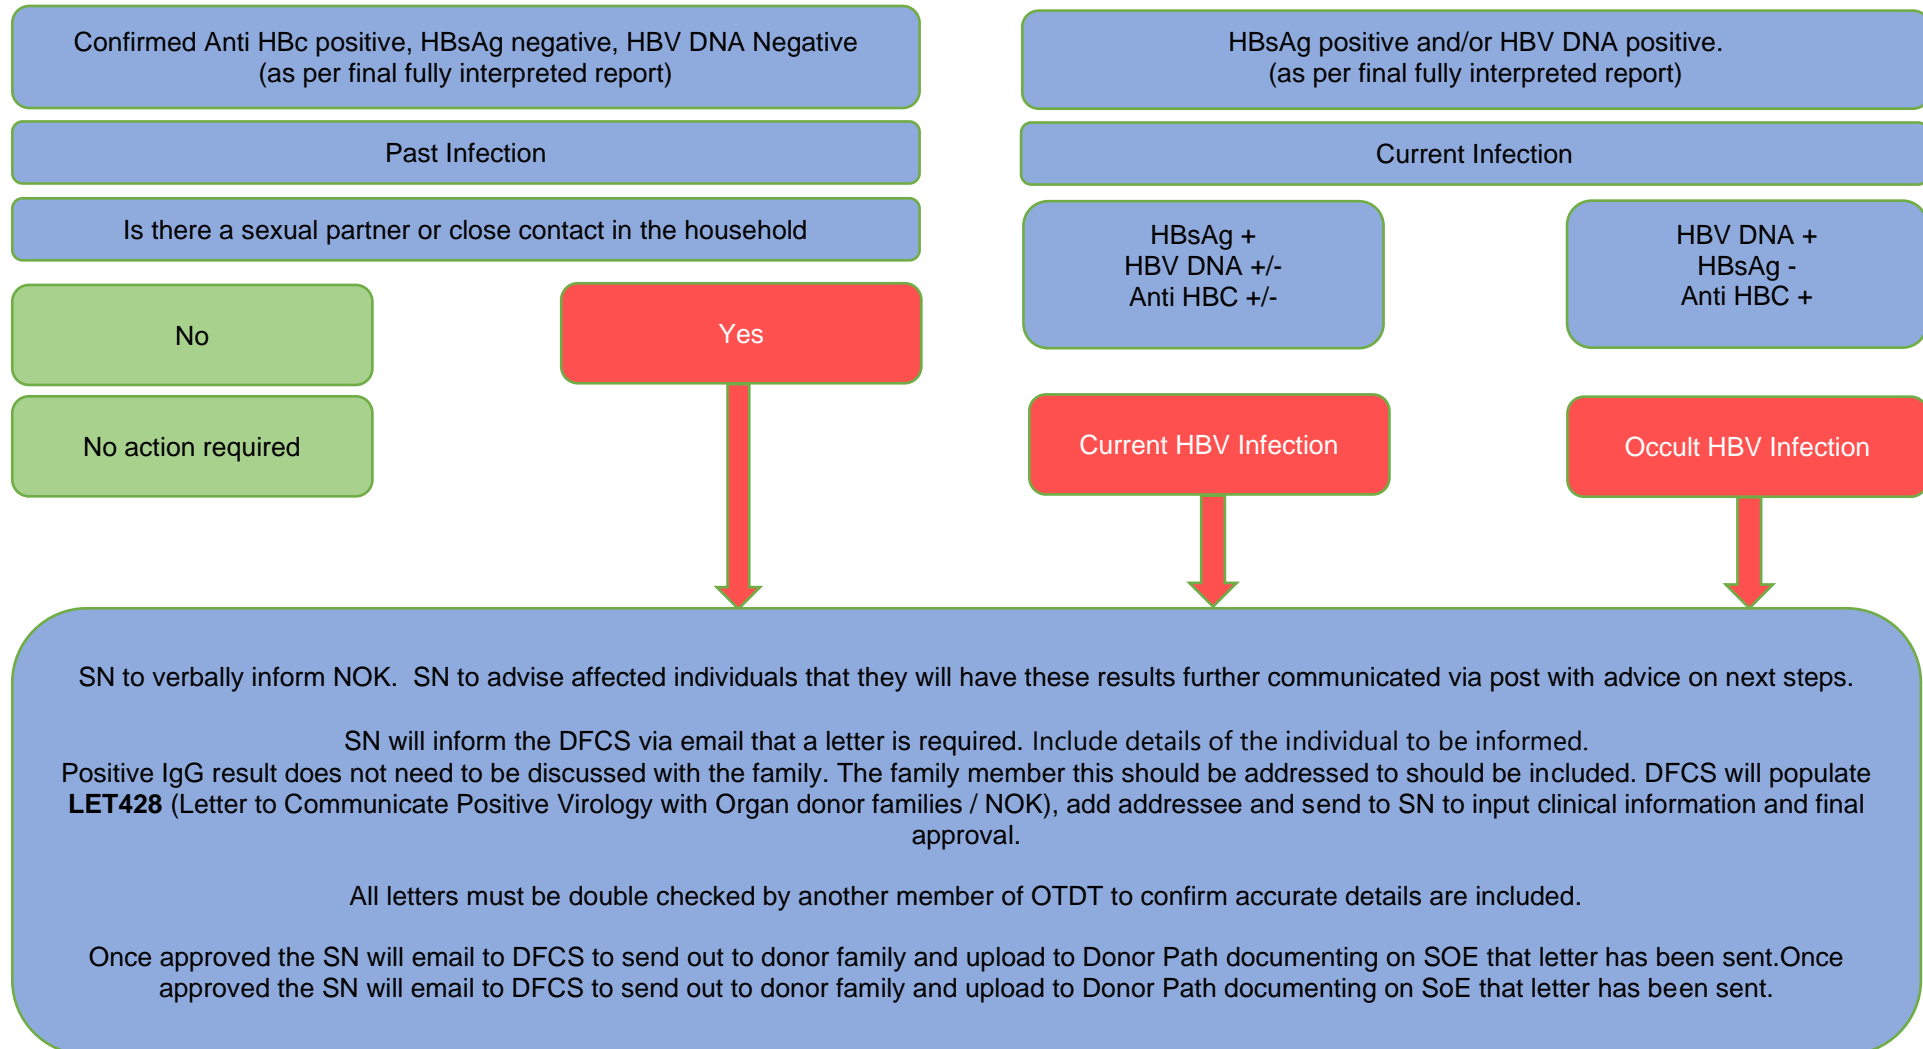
Confirmed Anti HBc positive, HBsAg negative, HBV DNA Negative
(as per final fully interpreted report)

Past Infection

Is there a sexual partner or close contact in the household

No

No action required

Yes

HBsAg positive and/or HBV DNA positive.
(as per final fully interpreted report)

Current Infection

HBsAg +
HBV DNA +/-
Anti HBC +/-

HBV DNA +
HBsAg -
Anti HBC +

Current HBV Infection

Occult HBV Infection

SN to verbally inform NOK. SN to advise affected individuals that they will have these results further communicated via post with advice on next steps.

SN will inform the DFCS via email that a letter is required. Include details of the individual to be informed.
Positive IgG result does not need to be discussed with the family. The family member this should be addressed to should be included. DFCS will populate **LET428** (Letter to Communicate Positive Virology with Organ donor families / NOK), add addressee and send to SN to input clinical information and final approval.

All letters must be double checked by another member of OTDT to confirm accurate details are included.

Once approved the SN will email to DFCS to send out to donor family and upload to Donor Path documenting on SOE that letter has been sent.Once approved the SN will email to DFCS to send out to donor family and upload to Donor Path documenting on SoE that letter has been sent.